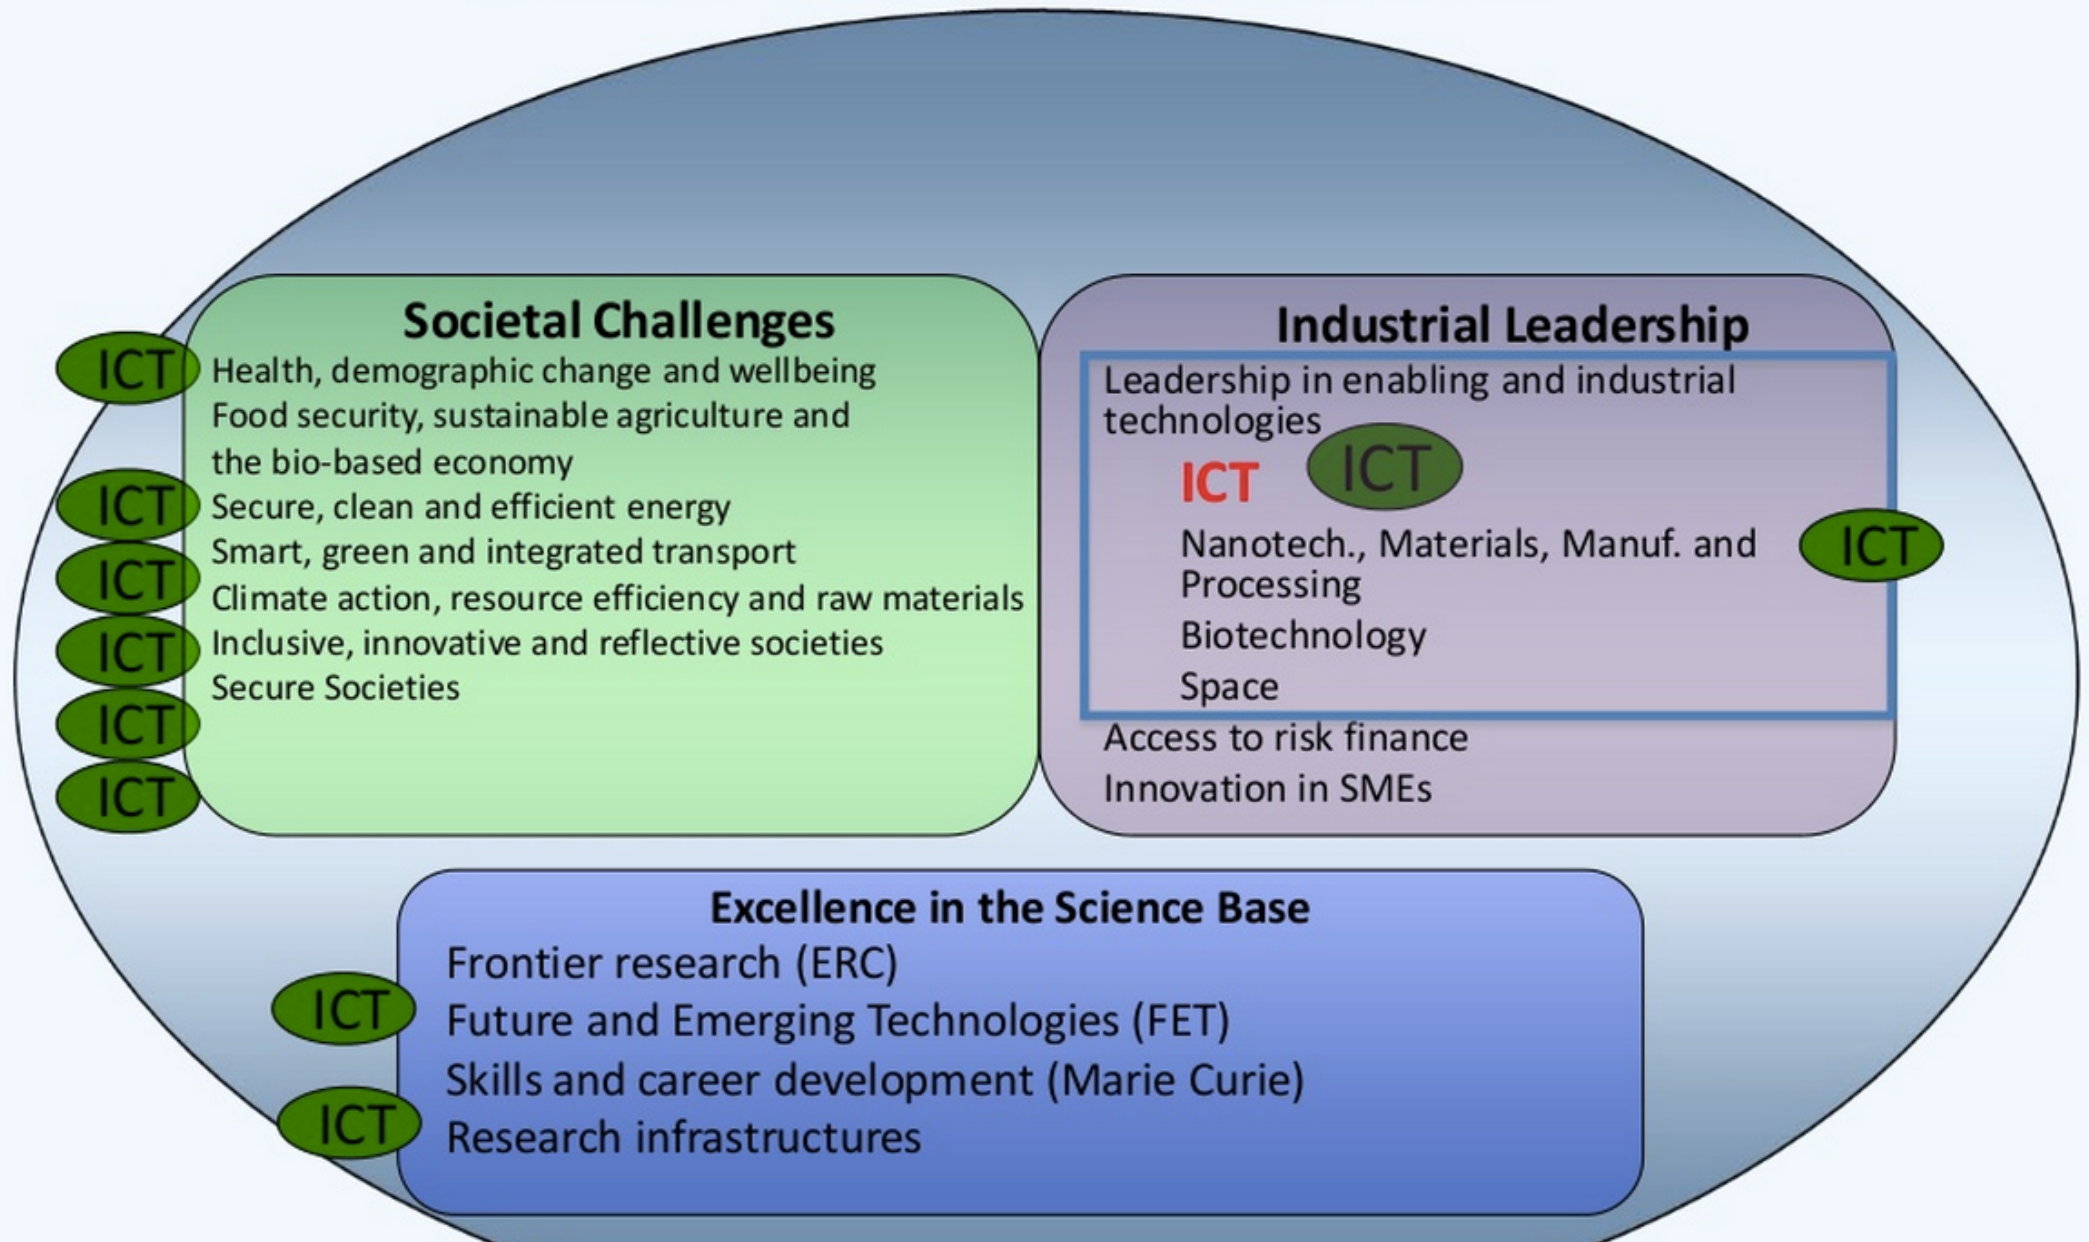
Societal Challenges

ICT Health, demographic change and wellbeing
Food security, sustainable agriculture and the bio-based economy
ICT Secure, clean and efficient energy
ICT Smart, green and integrated transport
ICT Climate action, resource efficiency and raw materials
ICT Inclusive, innovative and reflective societies
ICT Secure Societies
ICT

Industrial Leadership

Leadership in enabling and industrial technologies

ICT ICT

Nanotech., Materials, Manuf. and Processing ICT

Biotechnology

Space

Access to risk finance

Innovation in SMEs

Excellence in the Science Base

Frontier research (ERC)

ICT Future and Emerging Technologies (FET)

Skills and career development (Marie Curie)

ICT Research infrastructures